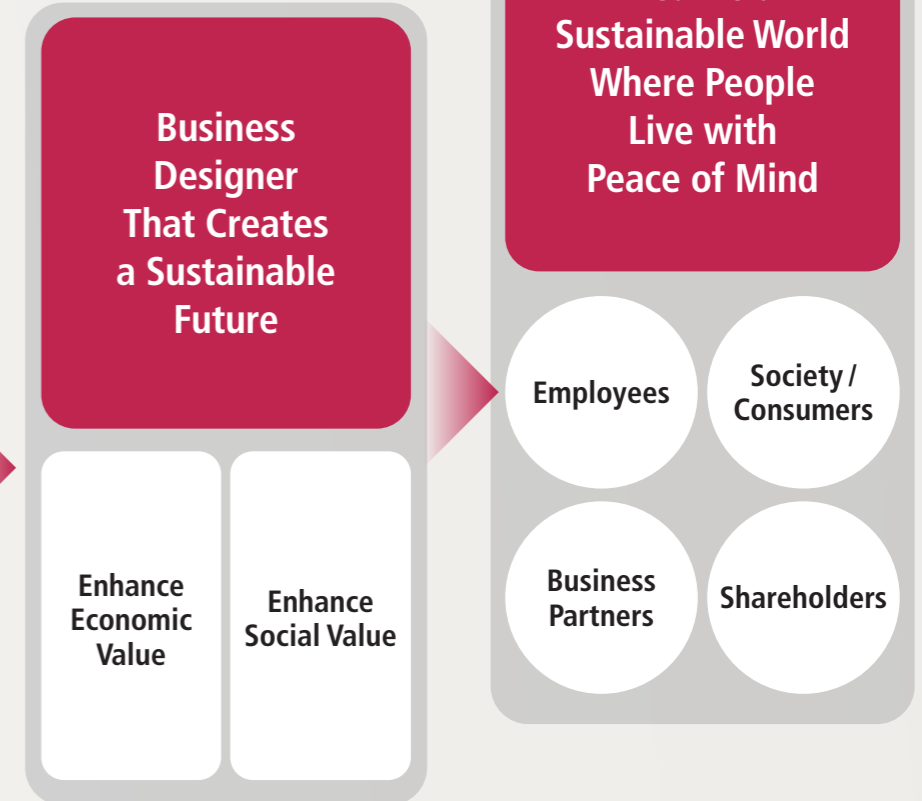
Business Designer That Creates a Sustainable Future

Enhance Economic Value

Enhance Social Value

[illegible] Sustainable World Where People Live with Peace of Mind

Employees

Society / Consumers

Business Partners

Shareholders